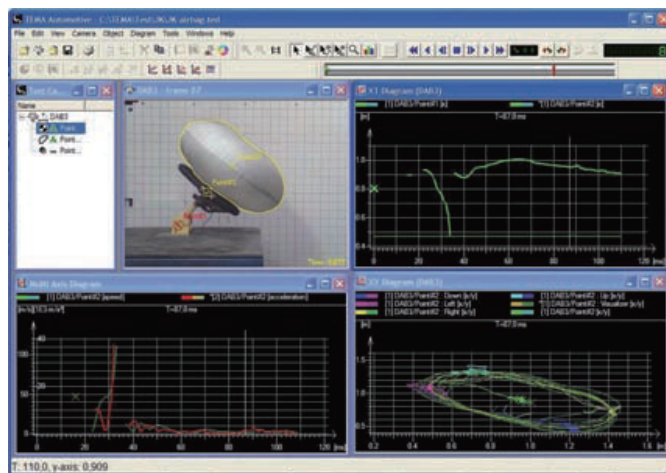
TEMA Automotive - C:\TEMA3\test\JKUK airbag.ted
File Edit View Camera Object Diagram Tools Window Help

Test Ca...
Name
DAB3
Point...
Point...
Point...

DAB3 - Frame 87
Time: 87.0 ms

XT Diagram (DAB3)
[1] DAB3/Point#1 [x]
[1] DAB3/Point#2 [x]
[m]
T=87.0 ms
1.0
0.8
0.6
0.4
0 20 40 60 80 100 120 [ms]

Multi Axis Diagram
[1] DAB3/Point#2 [speed]
[2] DAB3/Point#2 [acceleration]
[m/s] [10.3 m/s²]
T=87.0 ms
50
0 20 40 60 80 100 120 [ms]

XY Diagram (DAB3)
[1] DAB3/Point#2 : Down [x/y]
[1] DAB3/Point#2 : Left [x/y]
[1] DAB3/Point#2 : Right [x/y]
[1] DAB3/Point#2 : Up [x/y]
[1] DAB3/Point#2 : Visualizer [x/y]
[1] DAB3/Point#2 [x/y]
[m]
T=87.0 ms
1.5
1.0
0.5
0.2 0.4 0.6 0.8 1.0 1.2 1.4 1.6 1.8 [m]

T: 110.0, y-axis: 0.909